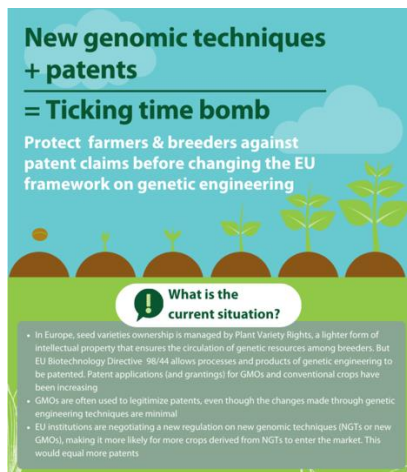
New genomic techniques + patents

= Ticking time bomb

Protect farmers & breeders against patent claims before changing the EU framework on genetic engineering

What is the current situation?

• In Europe, seed varieties ownership is managed by Plant Variety Rights, a lighter form of intellectual property that ensures the circulation of genetic resources among breeders. But EU Biotechnology Directive 98/44 allows processes and products of genetic engineering to be patented. Patent applications (and grantings) for GMOs and conventional crops have been increasing

• GMOs are often used to legitimize patents, even though the changes made through genetic engineering techniques are minimal

• EU institutions are negotiating a new regulation on new genomic techniques (NGTs or new GMOs), making it more likely for more crops derived from NGTs to enter the market. This would equal more patents